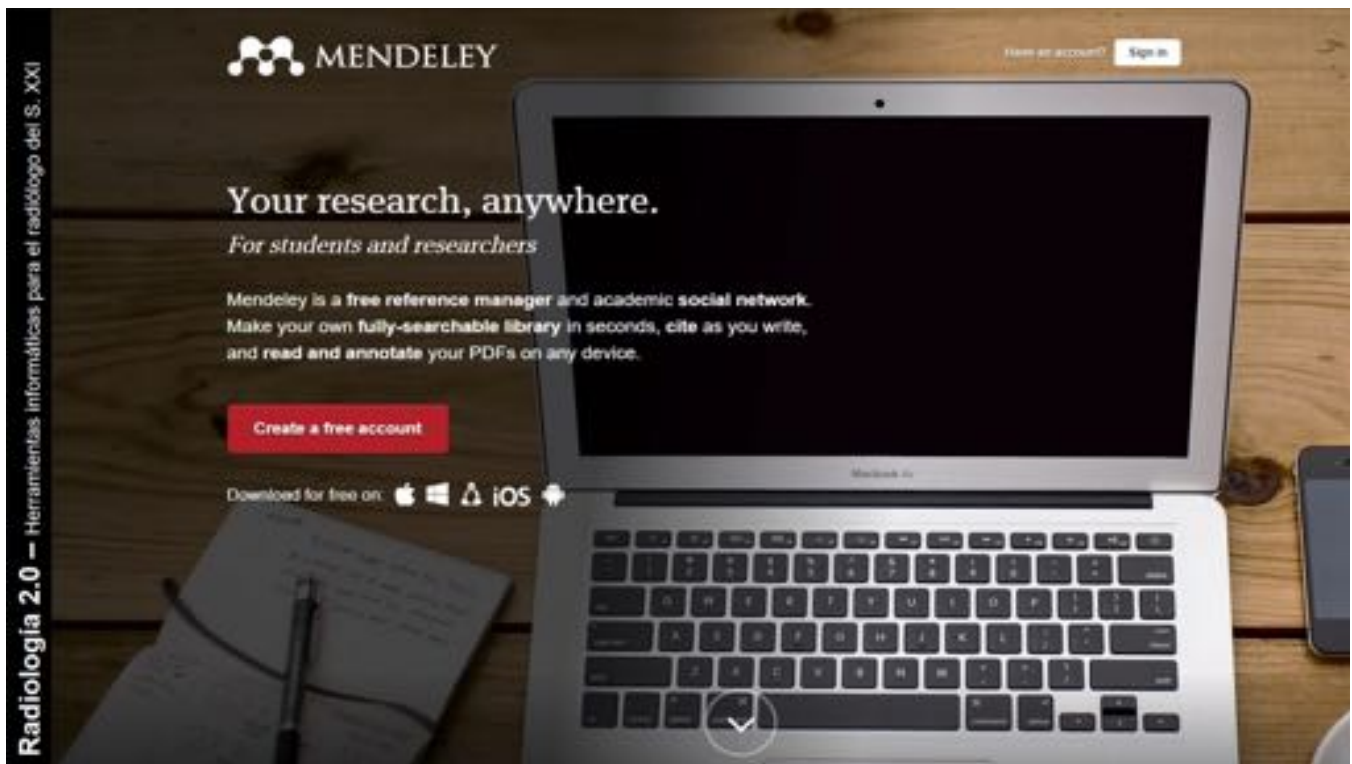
Radiología 2.0 — Herramientas informáticas para el radiólogo del S. XXI

MENDELEY

Have an account? Sign in

Your research, anywhere.

For students and researchers

Mendeley is a free reference manager and academic social network. Make your own fully-searchable library in seconds, cite as you write, and read and annotate your PDFs on any device.

Create a free account

Download for free on: iOS

MacBook Air